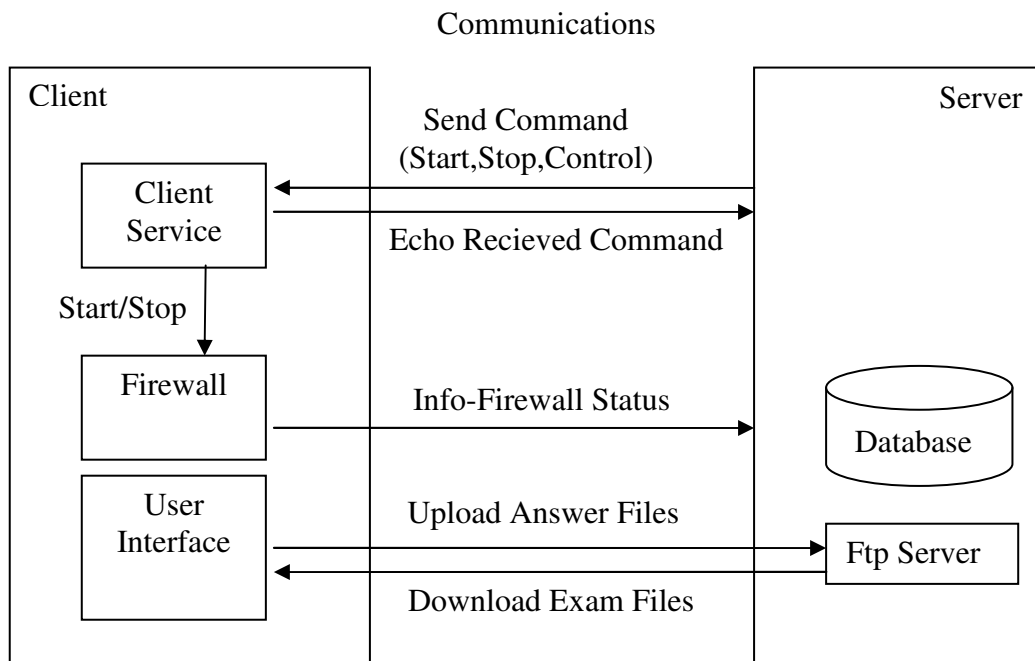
Communications

Client

Server

Send Command (Start,Stop,Control)

Client Service

Echo Recieved Command

Start/Stop

Firewall

Info-Firewall Status

Database

User Interface

Upload Answer Files

Ftp Server

Download Exam Files